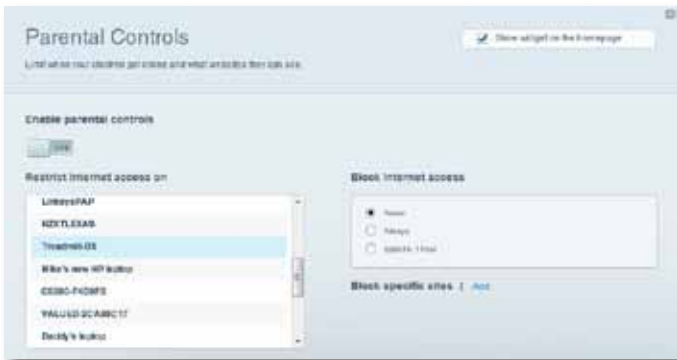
Parental Controls

Limit when your devices get online and what websites they can see.

Show widget on the homepage

Enable parental controls

ON

Restrict Internet access on

LinksysPAP

NDXTLEXAS

Treadmill-05

Mike's new HP laptop

CE88C-F428F8

VALUED-2CA08C17

Daddy's laptop

Block Internet access

Never

Always

Specific Times

Block specific sites | Add